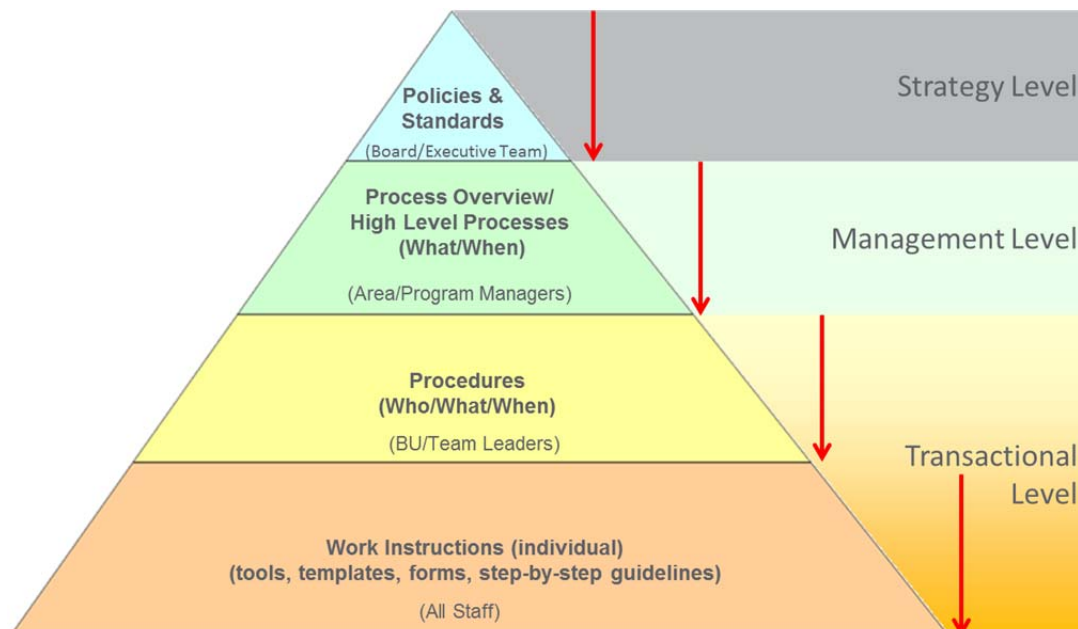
Policies & Standards
(Board/Executive Team)

Strategy Level

Process Overview/ High Level Processes (What/When)
(Area/Program Managers)

Management Level

Procedures (Who/What/When)
(BU/Team Leaders)

Transactional Level

Work Instructions (individual) (tools, templates, forms, step-by-step guidelines)
(All Staff)